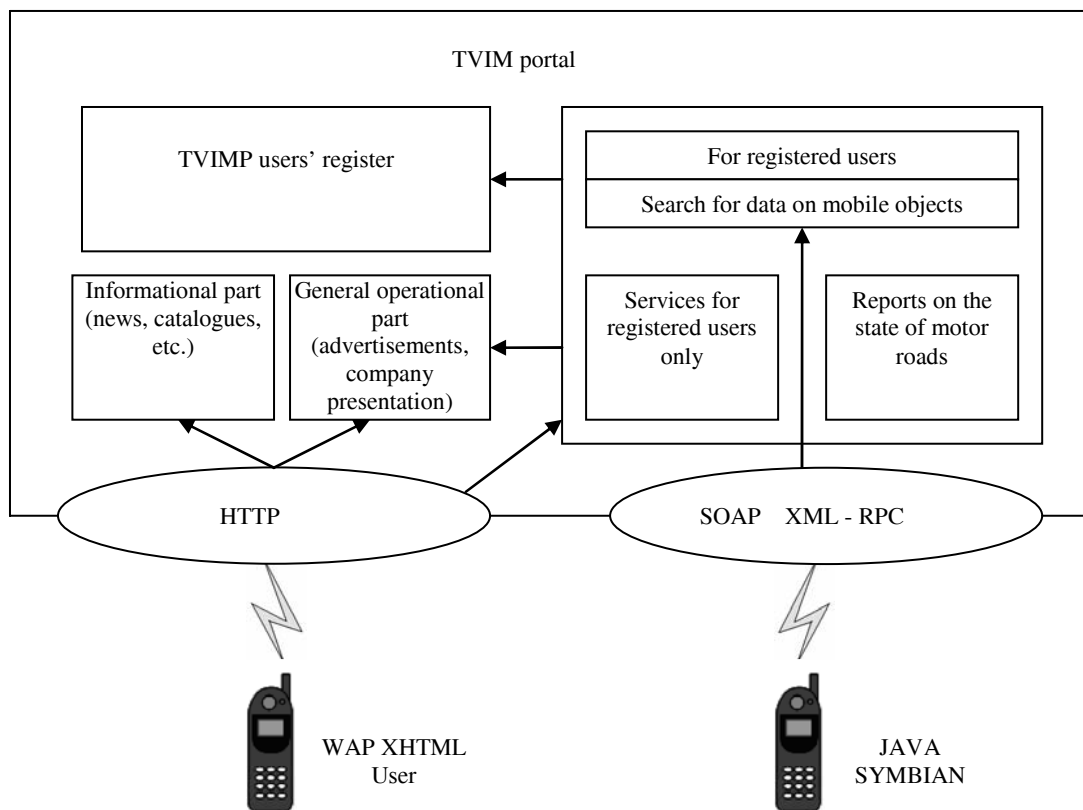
TVIM portal

TVIMP users' register

For registered users

Search for data on mobile objects

Informational part (news, catalogues, etc.)

General operational part (advertisements, company presentation)

Services for registered users only

Reports on the state of motor roads

HTTP

SOAP XML - RPC

WAP XHTML User

JAVA SYMBIAN